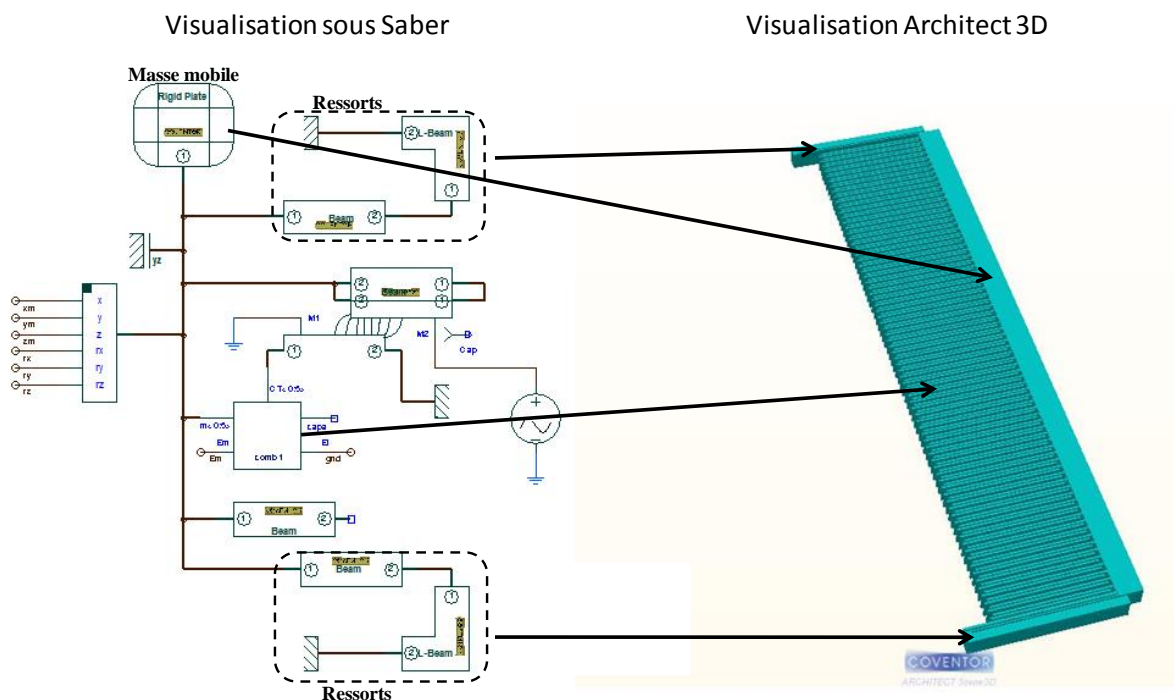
Visualisation sous Saber

Visualisation Architect 3D

Masse mobile

Rigid Plate

①

Ressorts

②L-Beam

①

① Beam ②

yz

x
y
z
rx
ry
rz

xm
ym
zm
rx
ry
rz

② ①
② ①

M1

① ②

M2

B
Cap

Em
Em

capa

B
gnd

comb1

① Beam ②

① Beam ②

①

②L-Beam

Ressorts

COVENTOR
ARCHITECT Scene3D